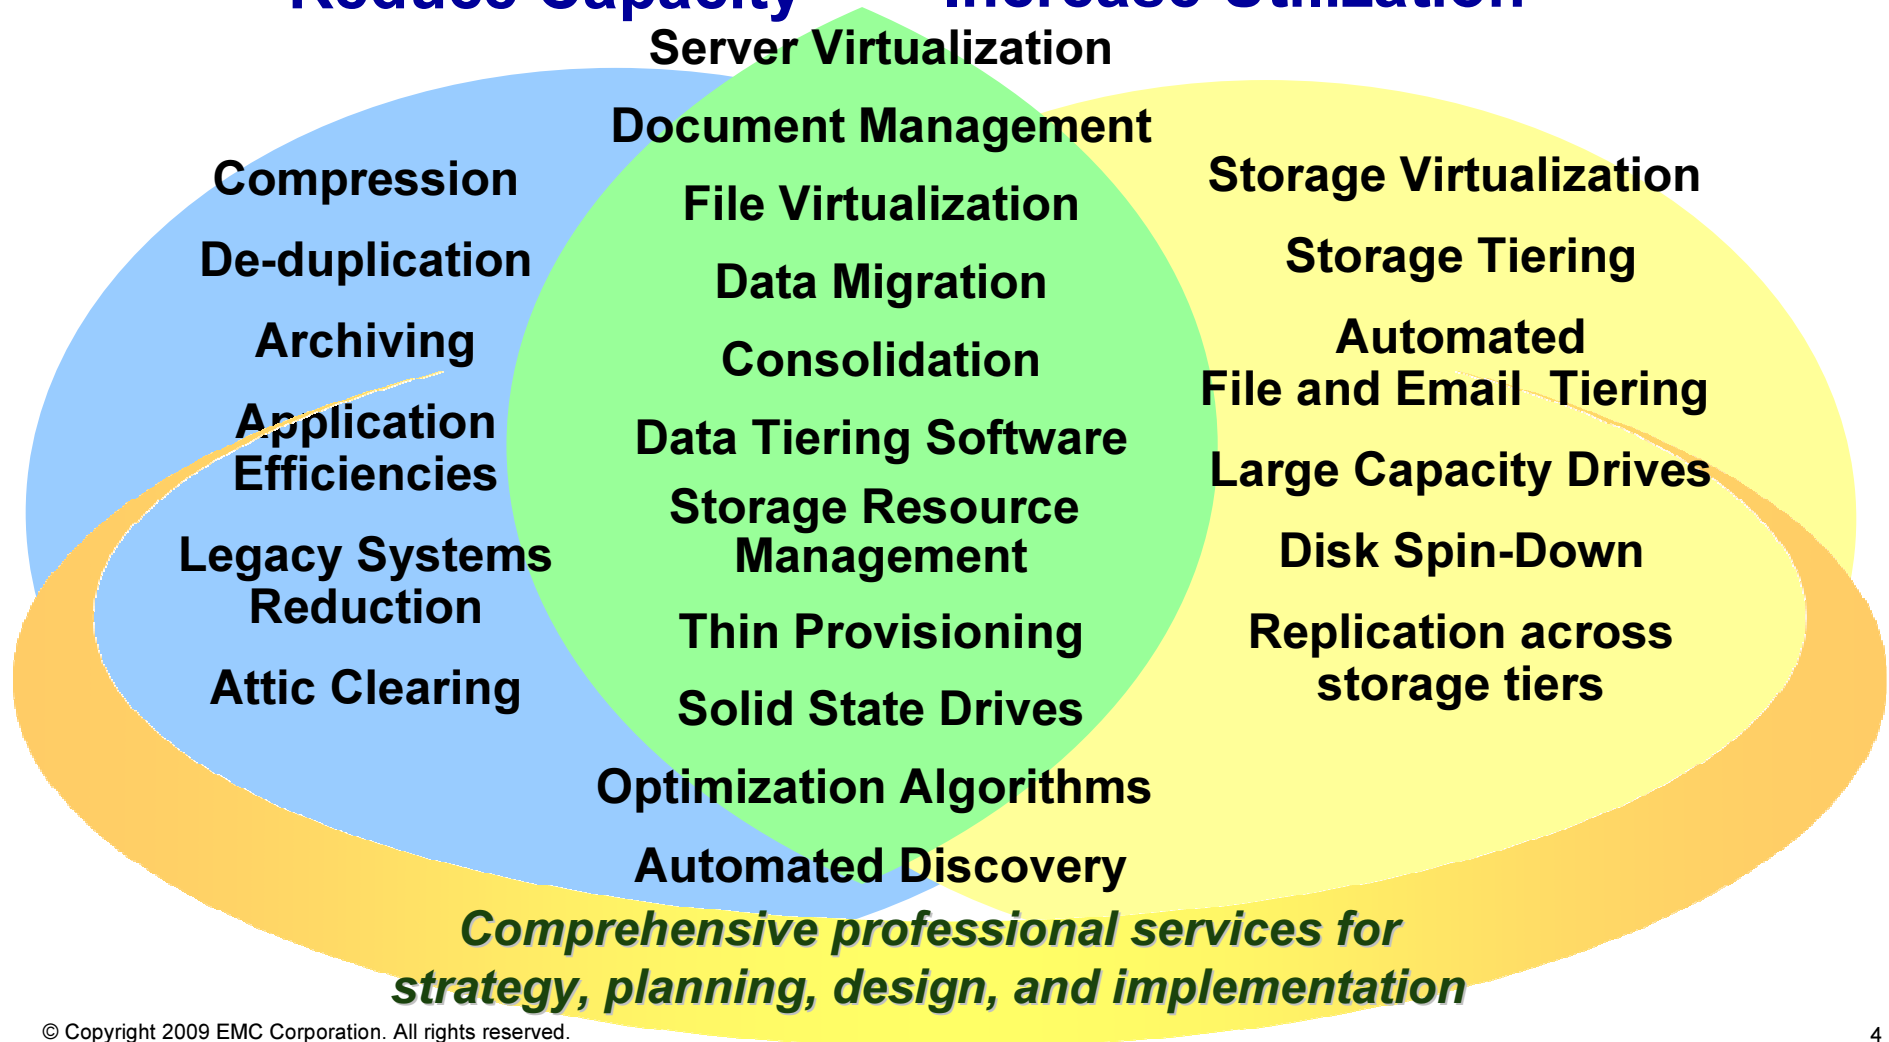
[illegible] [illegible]

Server Virtualization

Document Management

Compression

De-duplication

Archiving

Application Efficiencies

Legacy Systems Reduction

Attic Clearing

File Virtualization

Data Migration

Consolidation

Data Tiering Software

Storage Resource Management

Thin Provisioning

Solid State Drives

Optimization Algorithms

Automated Discovery

Storage Virtualization

Storage Tiering

Automated File and Email Tiering

Large Capacity Drives

Disk Spin-Down

Replication across storage tiers

Comprehensive professional services for strategy, planning, design, and implementation

© Copyright 2009 EMC Corporation. All rights reserved.

4